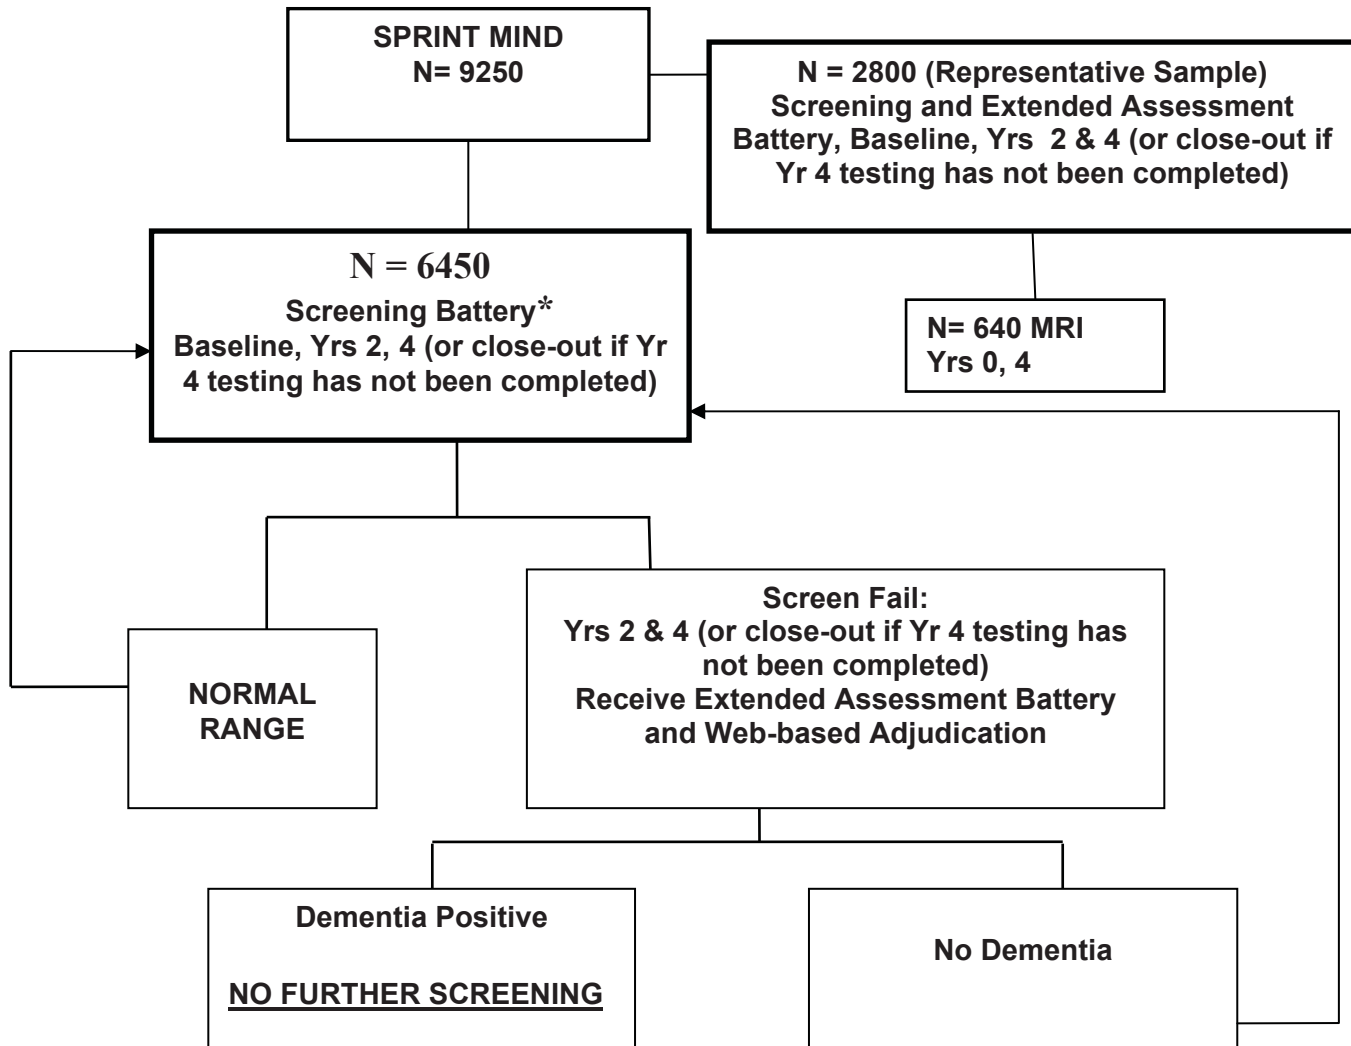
SPRINT MIND
N= 9250

N = 2800 (Representative Sample)
Screening and Extended Assessment Battery, Baseline, Yrs 2 & 4 (or close-out if Yr 4 testing has not been completed)

N = 6450
Screening Battery*
Baseline, Yrs 2, 4 (or close-out if Yr 4 testing has not been completed)

N= 640 MRI
Yrs 0, 4

NORMAL RANGE

Screen Fail:
Yrs 2 & 4 (or close-out if Yr 4 testing has not been completed)
Receive Extended Assessment Battery and Web-based Adjudication

Dementia Positive

NO FURTHER SCREENING

No Dementia